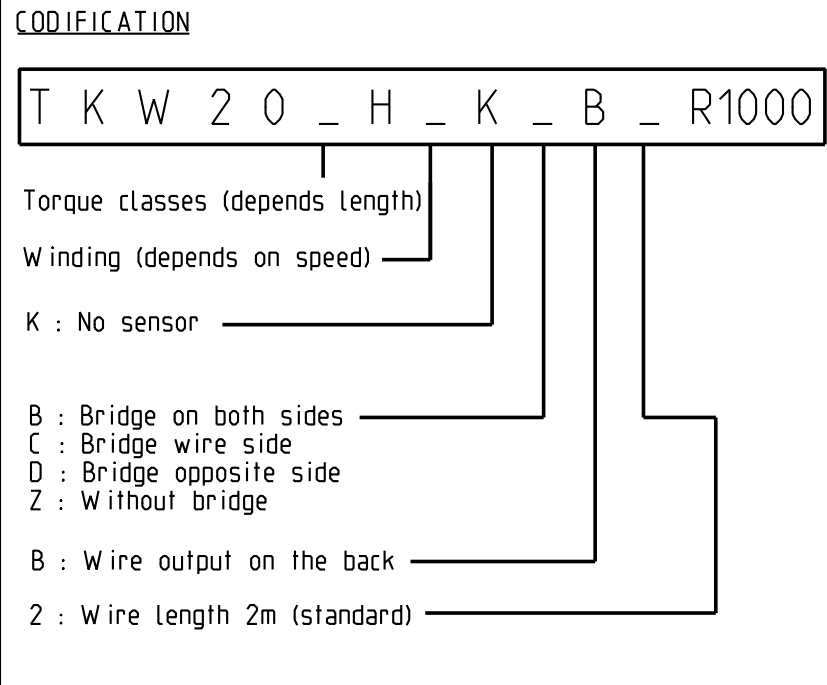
CODIFICATION

T K W 2 0 _ H _ K _ B _ R1000

Torque classes (depends length)

Winding (depends on speed)

K : No sensor

B : Bridge on both sides
C : Bridge wire side
D : Bridge opposite side
Z : Without bridge

B : Wire output on the back

2 : Wire length 2m (standard)